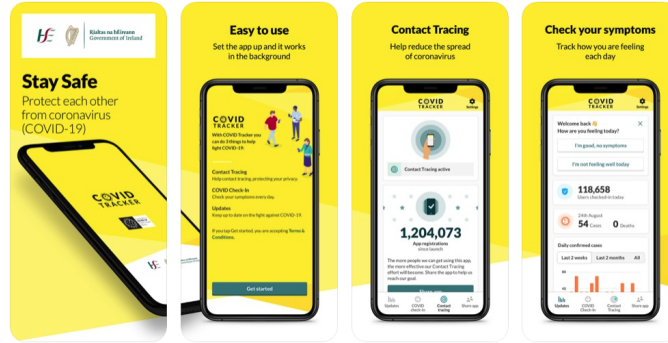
HSE Rialtas na hÉireann Government of Ireland

Stay Safe

Protect each other from coronavirus (COVID-19)

COVID TRACKER

HSE

Easy to use

Set the app up and it works in the background

COVID TRACKER

With COVID Tracker you can do 3 things to help fight COVID-19.

Contact Tracing
Help contact tracing, protecting your privacy.

COVID Check-In
Check your symptoms every day.

Updates
Keep up to date on the fight against COVID-19.

If you tap Get started, you are accepting Terms & Conditions.

Get started

Contact Tracing

Help reduce the spread of coronavirus

COVID TRACKER

Settings

Contact Tracing active

1,204,073

App registrations since launch

The more people we can get using this app, the more effective our Contact Tracing effort will become. Share the app to help us reach our goal.

Updates COVID Check-In Contact tracing Share app

Check your symptoms

Track how you are feeling each day

COVID TRACKER

Settings

Welcome back
How are you feeling today?

I'm good, no symptoms

I'm not feeling well today

118,658

Users checked-in today

24th August

54 Cases 0 Deaths

Daily confirmed cases

Last 2 weeks Last 2 months All

Updates COVID Check-In Contact Tracing Share app